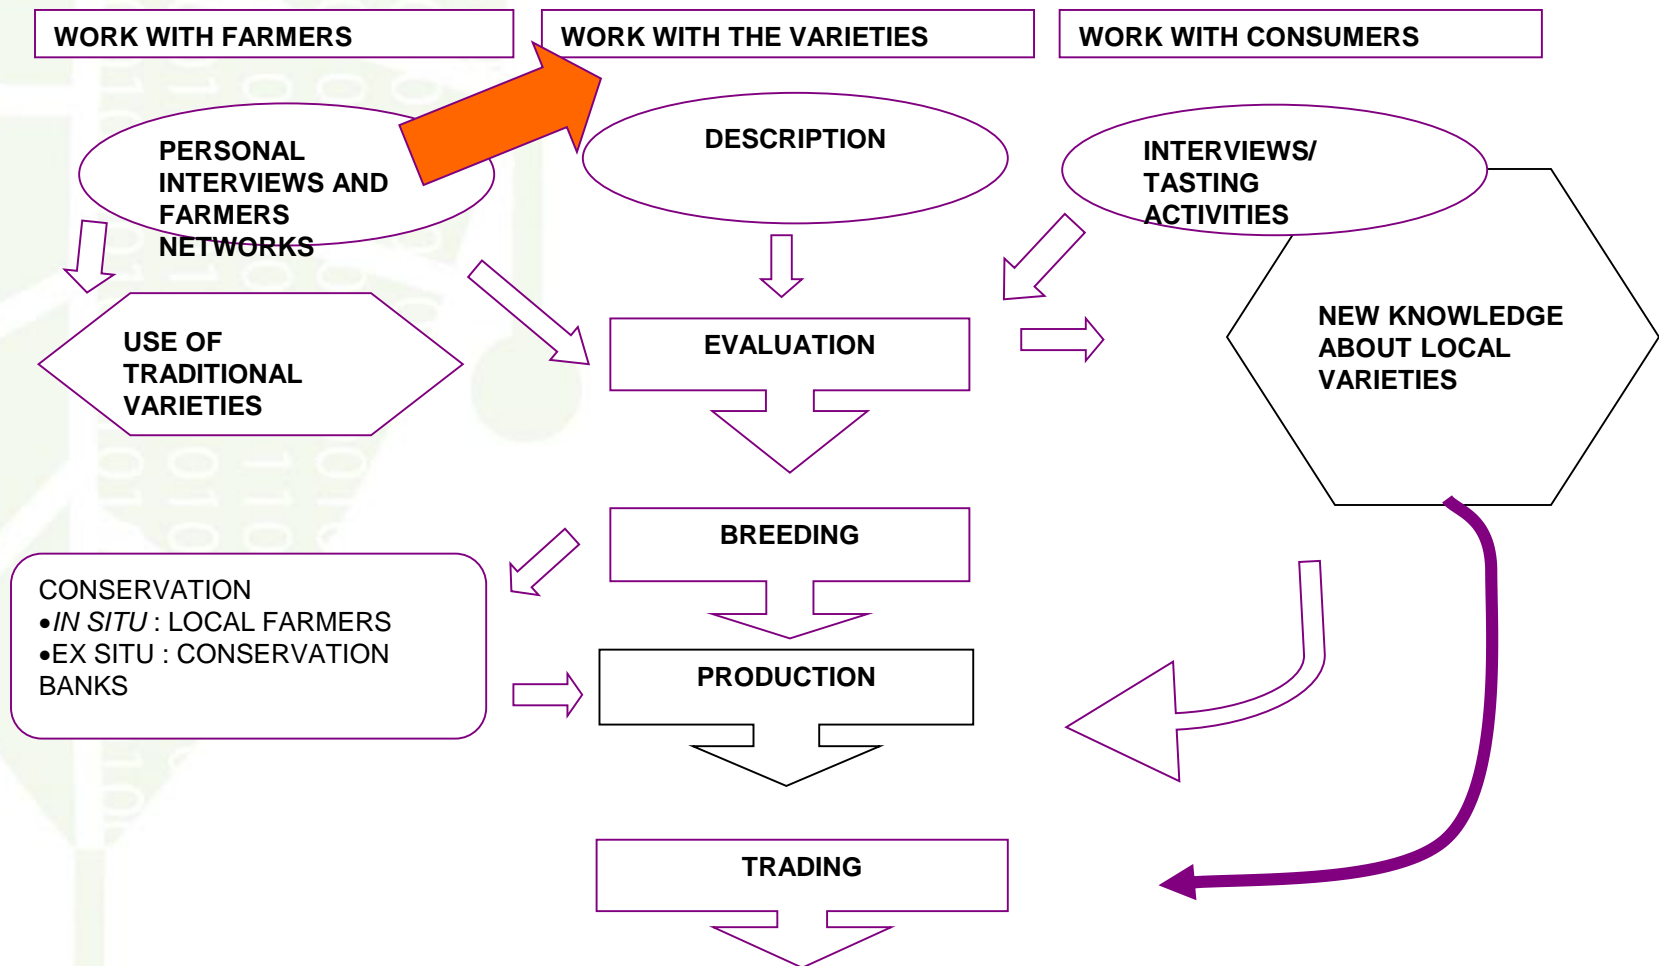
WORK WITH FARMERS

WORK WITH THE VARIETIES

WORK WITH CONSUMERS

PERSONAL INTERVIEWS AND FARMERS NETWORKS

DESCRIPTION

INTERVIEWS/ TASTING ACTIVITIES

USE OF TRADITIONAL VARIETIES

EVALUATION

NEW KNOWLEDGE ABOUT LOCAL VARIETIES

BREEDING

CONSERVATION
•*IN SITU* : LOCAL FARMERS
•EX SITU : CONSERVATION BANKS

PRODUCTION

TRADING